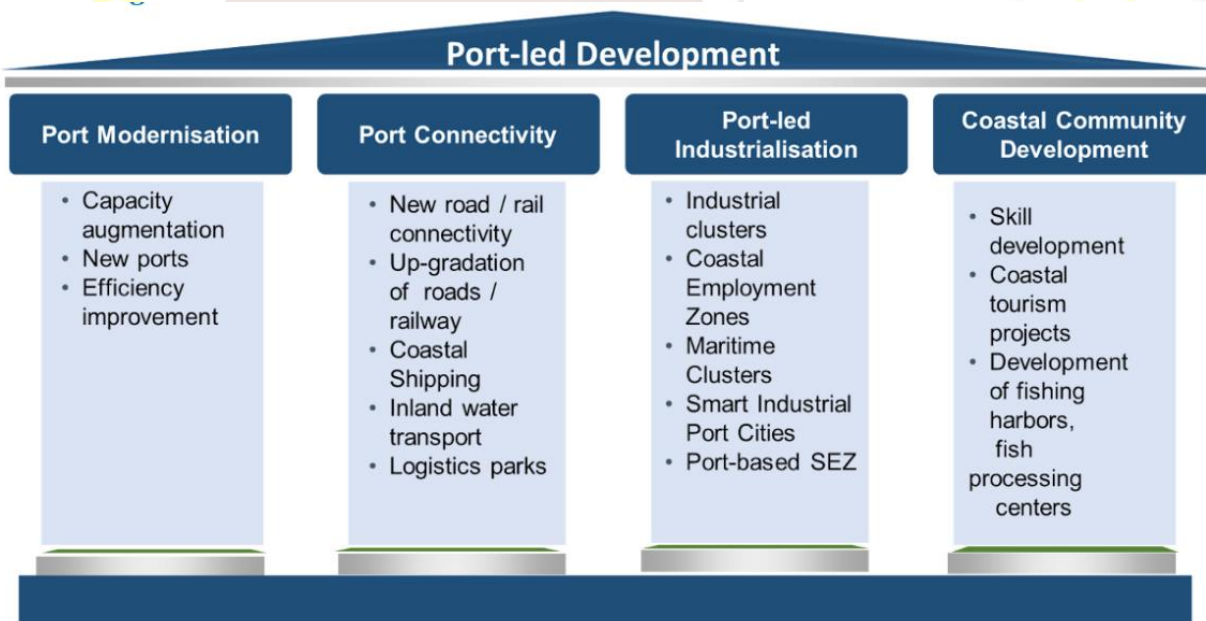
Port-led Development

Port Modernisation

• Capacity augmentation
• New ports
• Efficiency improvement

Port Connectivity

• New road / rail connectivity
• Up-gradation of roads / railway
• Coastal Shipping
• Inland water transport
• Logistics parks

Port-led Industrialisation

• Industrial clusters
• Coastal Employment Zones
• Maritime Clusters
• Smart Industrial Port Cities
• Port-based SEZ

Coastal Community Development

• Skill development
• Coastal tourism projects
• Development of fishing harbors, fish processing centers